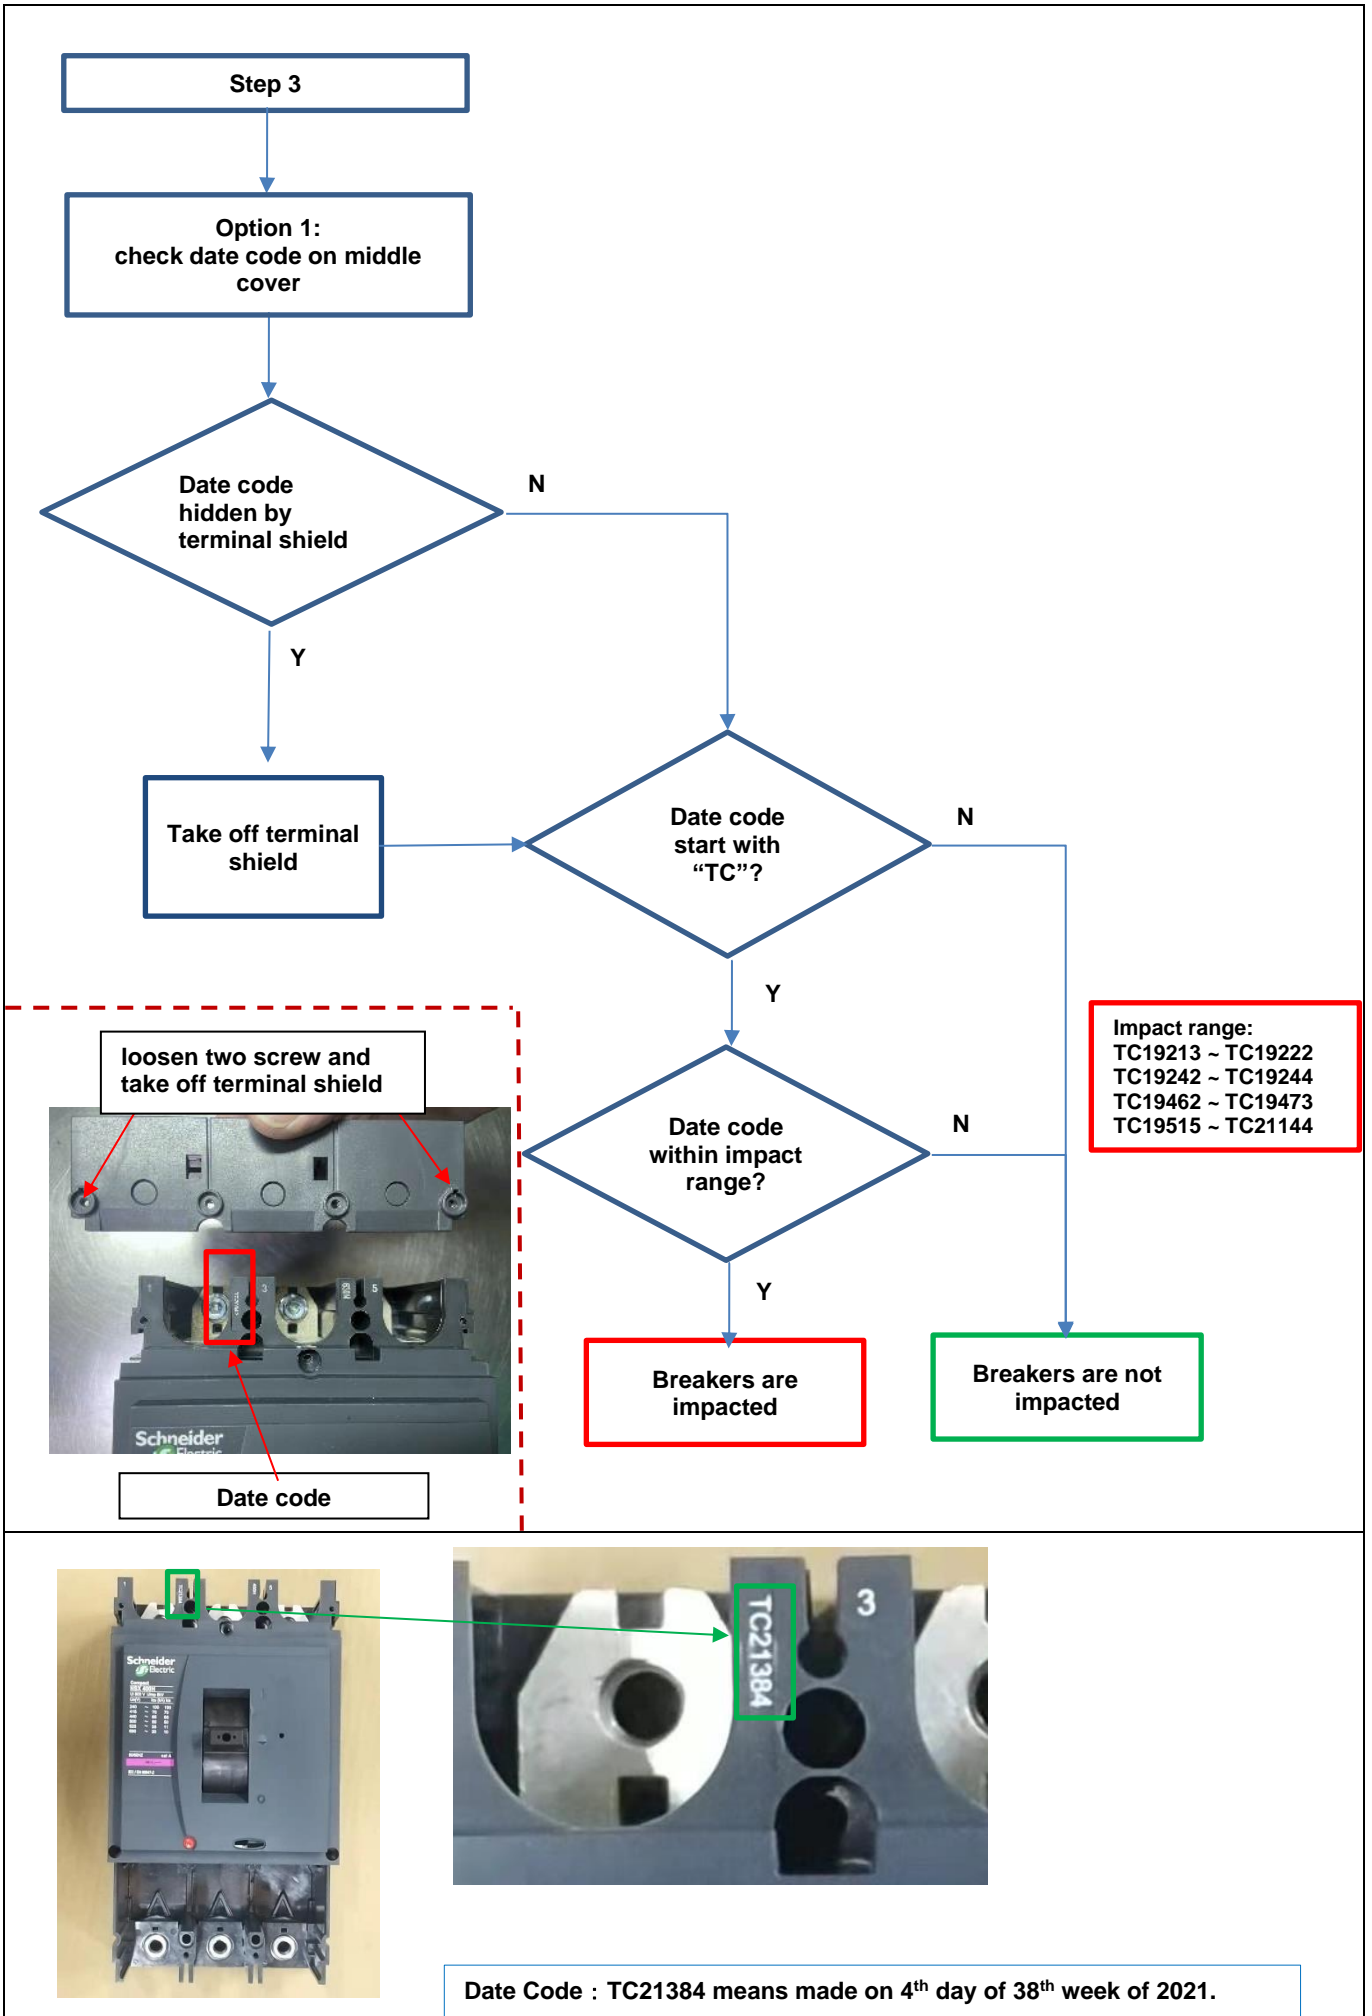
Step 3

Option 1:
check date code on middle cover

Date code hidden by terminal shield

N

Y

Take off terminal shield

Date code start with “TC”?

N

Y

loosen two screw and take off terminal shield

Schneider Electric

Date code

Date code within impact range?

N

Impact range:
TC19213 ~ TC19222
TC19242 ~ TC19244
TC19462 ~ TC19473
TC19515 ~ TC21144

Y

Breakers are impacted

Breakers are not impacted

Schneider Electric

TC21384

3

Date Code：TC21384 means made on 4$^{th}$ day of 38$^{th}$ week of 2021.